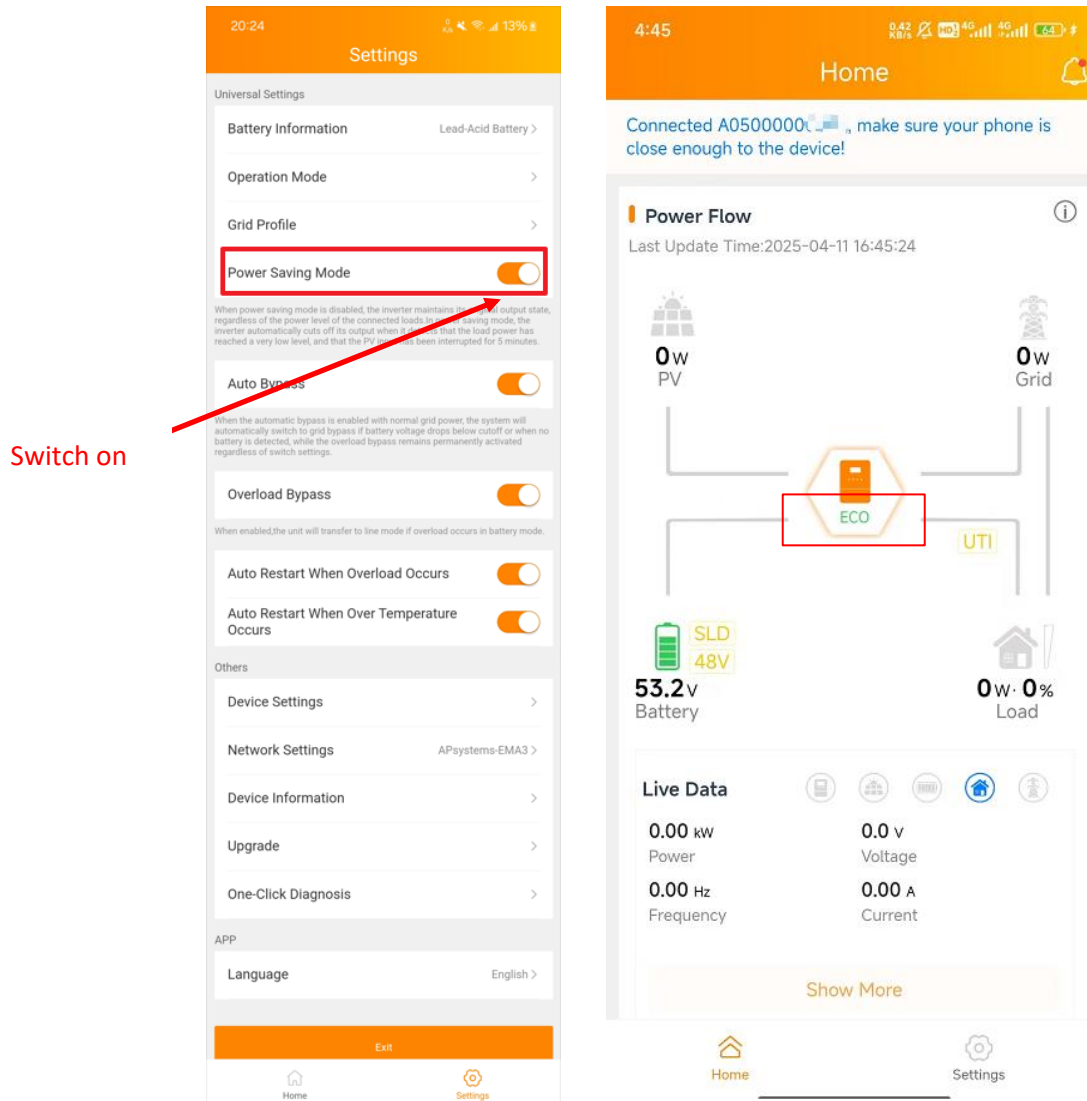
Switch on

20:24 13%

Settings

Universal Settings

Battery Information Lead-Acid Battery >

Operation Mode >

Grid Profile >

Power Saving Mode

When power saving mode is disabled, the inverter maintains its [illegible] output state, regardless of the power level of the connected loads. In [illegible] saving mode, the inverter automatically cuts off its output when it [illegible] that the load power has reached a very low level, and that the PV in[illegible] been interrupted for 5 minutes.

Auto Bypass

When the automatic bypass is enabled with normal grid power, the system will automatically switch to grid bypass if battery voltage drops below cutoff or when no battery is detected, while the overload bypass remains permanently activated regardless of switch settings.

Overload Bypass

When enabled,the unit will transfer to line mode if overload occurs in battery mode.

Auto Restart When Overload Occurs

Auto Restart When Over Temperature Occurs

Others

Device Settings >

Network Settings APsystems-EMA3 >

Device Information >

Upgrade >

One-Click Diagnosis >

APP

Language English >

Exit

Home Settings

4:45

Home

Connected A0500000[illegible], make sure your phone is close enough to the device!

Power Flow

Last Update Time:2025-04-11 16:45:24

0W
PV

0W
Grid

ECO

UTI

SLD
48V

53.2V
Battery

0W· 0%
Load

Live Data

0.00 kW
Power

0.0 V
Voltage

0.00 Hz
Frequency

0.00 A
Current

Show More

Home Settings